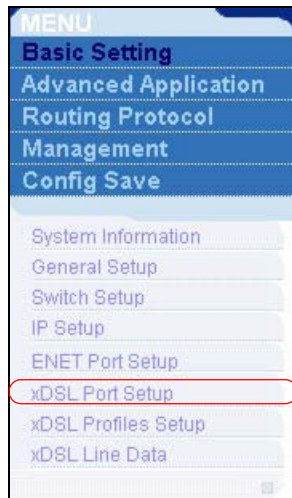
MENU
Basic Setting
Advanced Application
Routing Protocol
Management
Config Save

System Information
General Setup
Switch Setup
IP Setup
ENET Port Setup
xDSL Port Setup
xDSL Profiles Setup
xDSL Line Data